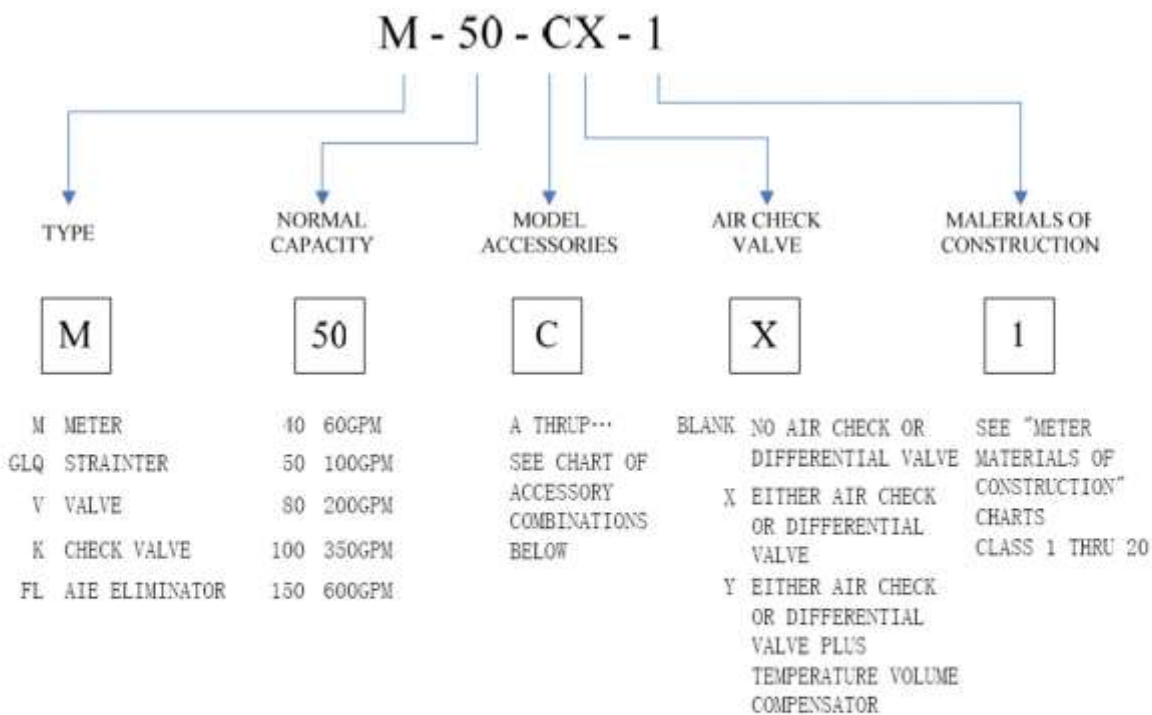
M - 50 - CX - 1

TYPE

NORMAL CAPACITY

MODEL ACCESSORIES

AIR CHECK VALVE

MALERIALS OF CONSTRUCTION

M

50

C

X

1

M METER
GLQ STRAINTER
V VALVE
K CHECK VALVE
FL AIE ELIMINATOR

40 60GPM
50 100GPM
80 200GPM
100 350GPM
150 600GPM

A THRUP…
SEE CHART OF ACCESSORY COMBINATIONS BELOW

BLANK NO AIR CHECK OR DIFFERENTIAL VALVE
X EITHER AIR CHECK OR DIFFERENTIAL VALVE
Y EITHER AIR CHECK OR DIFFERENTIAL VALVE PLUS TEMPERATURE VOLUME COMPENSATOR

SEE "METER MATERIALS OF CONSTRUCTION" CHARTS
CLASS 1 THRU 20